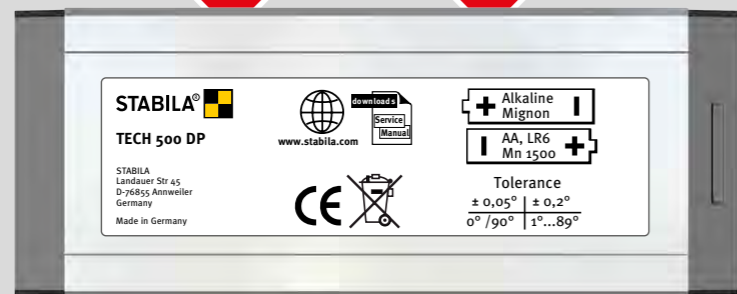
STABILA®

TECH 500 DP

STABILA
Landauer Str 45
D-76855 Annweiler
Germany

Made in Germany

www.stabila.com

downloads

Service
Manual

CE

+ Alkaline
Mignon

AA, LR6
Mn 1500 +

Tolerance

| ± 0,05° | ± 0,2° |
|---|---|
| 0° /90° | 1°...89° |